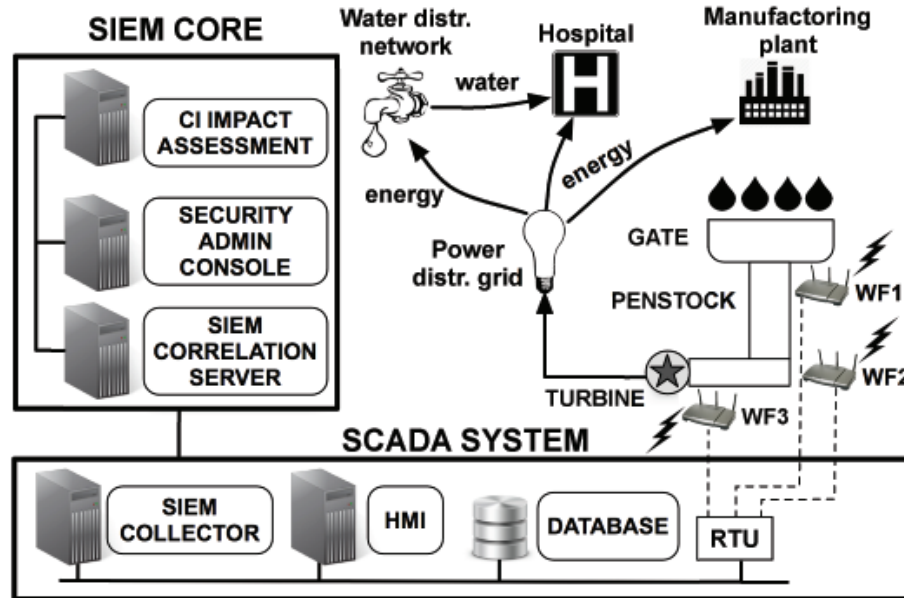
SIEM CORE

CI IMPACT ASSESSMENT

SECURITY ADMIN CONSOLE

SIEM CORRELATION SERVER

Water distr. network

water

Hospital

H

Manufactoring plant

energy

energy

Power distr. grid

GATE

PENSTOCK

WF1

WF2

TURBINE

WF3

SCADA SYSTEM

SIEM COLLECTOR

HMI

DATABASE

RTU